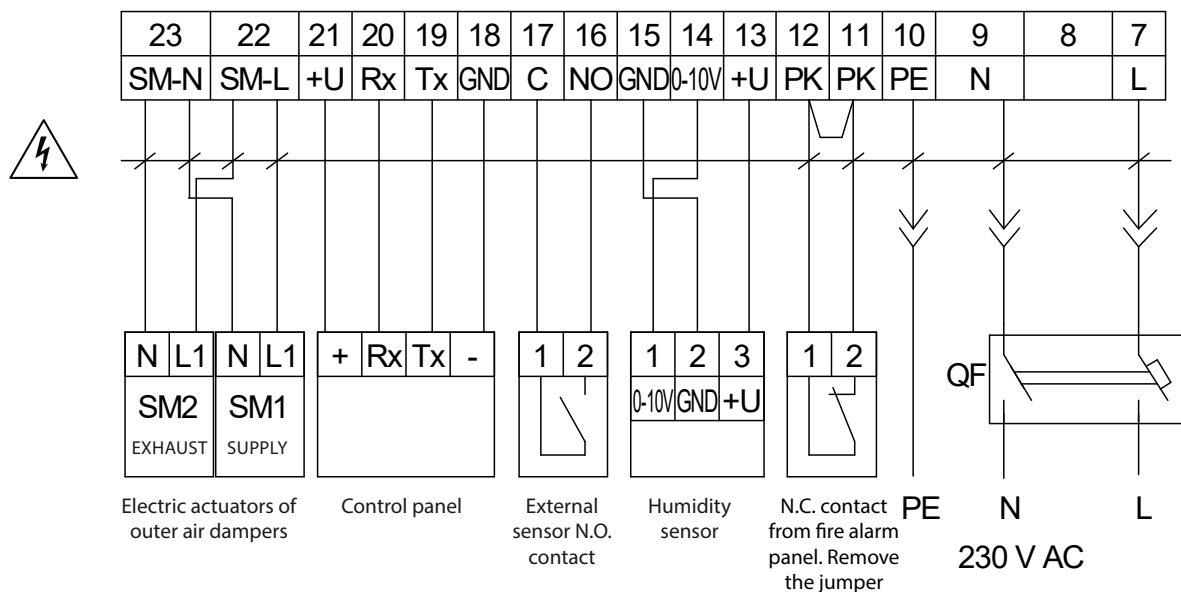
| 23 | 22 | 21 | 20 | 19 | 18 | 17 | 16 | 15 | 14 | 13 | 12 | 11 | 10 | 9 | 8 | 7 |
|---|---|---|---|---|---|---|---|---|---|---|---|---|---|---|---|---|
| SM-N | SM-L | +U | Rx | Tx | GND | C | NO | GND | 0-10V | +U | PK | PK | PE | N | | L |

| N | L1 | N | L1 |
|---|---|---|---|
| SM2 | | SM1 | |
| EXHAUST | | SUPPLY | |

| + | Rx | Tx | - |
|---|---|---|---|

| 1 | 2 |
|---|---|

| 1 | 2 | 3 |
|---|---|---|
| 0-10V | GND | +U |

| 1 | 2 |
|---|---|

QF

Electric actuators of outer air dampers

Control panel

External sensor N.O. contact

Humidity sensor

N.C. contact from fire alarm panel. Remove the jumper

PE N L

230 V AC